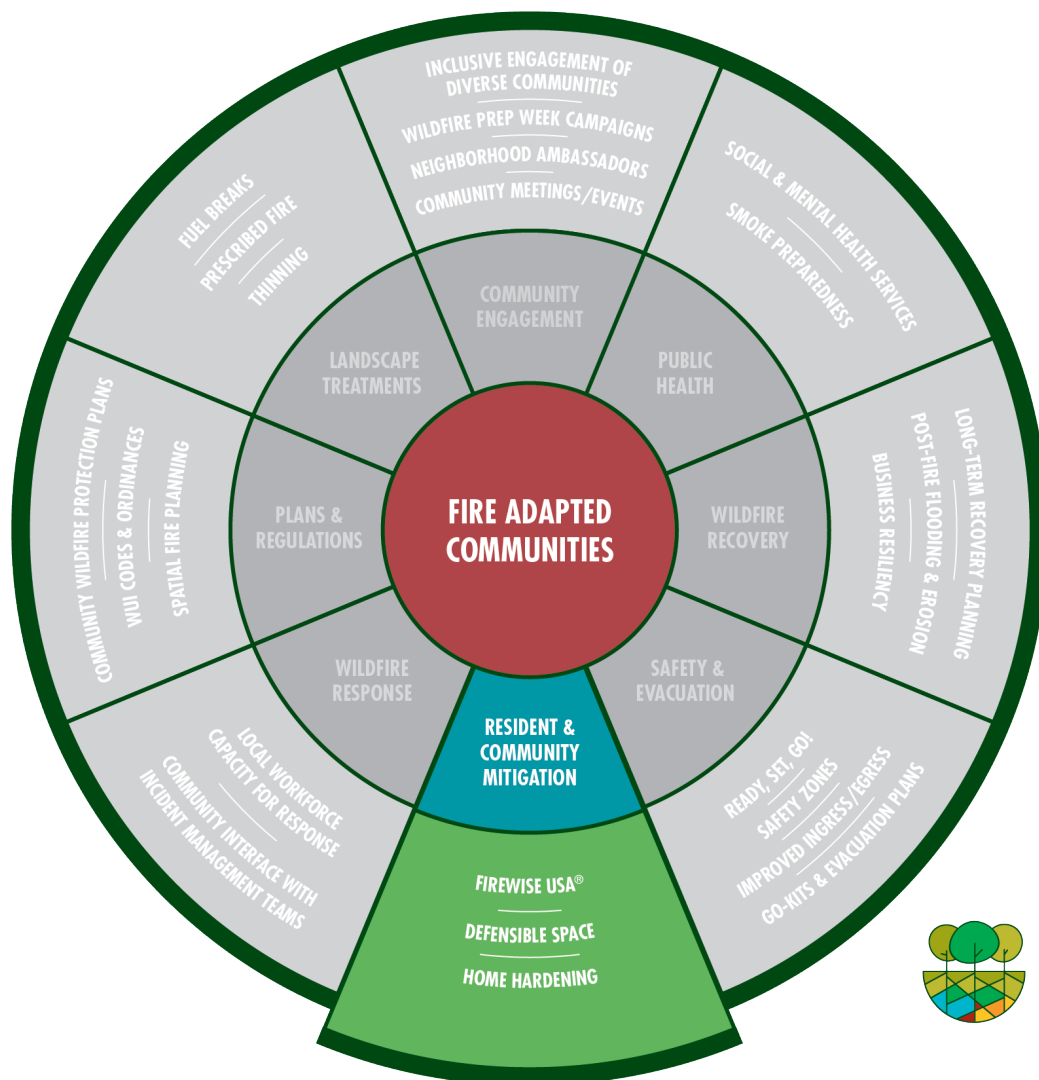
FIRE ADAPTED COMMUNITIES

COMMUNITY ENGAGEMENT

INCLUSIVE ENGAGEMENT OF DIVERSE COMMUNITIES
WILDFIRE PREP WEEK CAMPAIGNS
NEIGHBORHOOD AMBASSADORS
COMMUNITY MEETINGS/EVENTS

PUBLIC HEALTH

SOCIAL & MENTAL HEALTH SERVICES
SMOKE PREPAREDNESS

WILDFIRE RECOVERY

LONG-TERM RECOVERY PLANNING
POST-FIRE FLOODING & EROSION
BUSINESS RESILIENCY

SAFETY & EVACUATION

READY, SET, GO!
SAFETY ZONES
IMPROVED INGRESS/EGRESS
GO-KITS & EVACUATION PLANS

RESIDENT & COMMUNITY MITIGATION

FIREWISE USA®
DEFENSIBLE SPACE
HOME HARDENING

WILDFIRE RESPONSE

LOCAL WORKFORCE CAPACITY FOR RESPONSE
COMMUNITY INTERFACE WITH INCIDENT MANAGEMENT TEAMS

PLANS & REGULATIONS

COMMUNITY WILDFIRE PROTECTION PLANS
WUI CODES & ORDINANCES
SPATIAL FIRE PLANNING

LANDSCAPE TREATMENTS

FUEL BREAKS
PRESCRIBED FIRE
THINNING